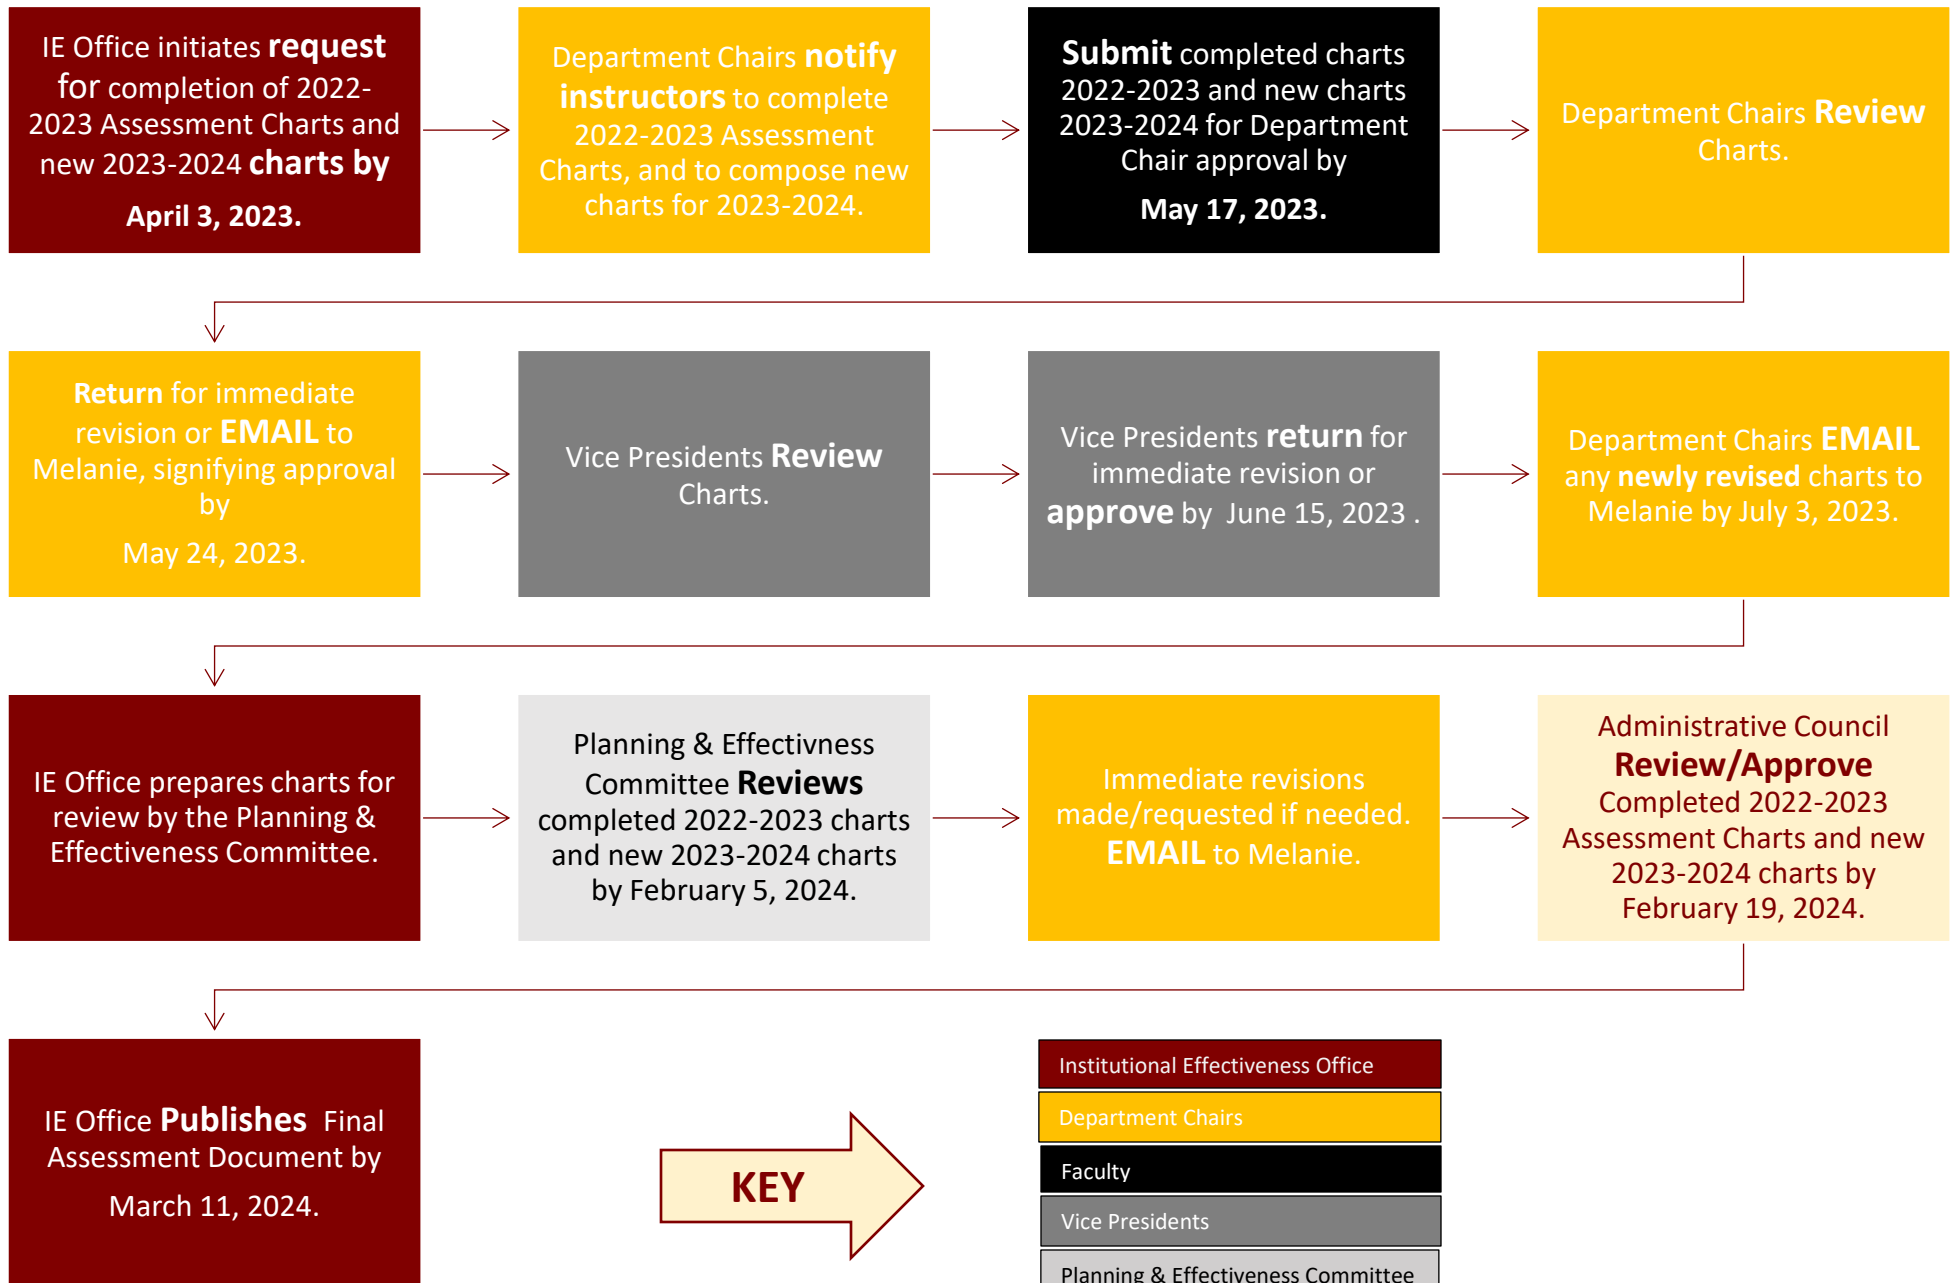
IE Office initiates request for completion of 2022-2023 Assessment Charts and new 2023-2024 charts by April 3, 2023.

Department Chairs notify instructors to complete 2022-2023 Assessment Charts, and to compose new charts for 2023-2024.

Submit completed charts 2022-2023 and new charts 2023-2024 for Department Chair approval by May 17, 2023.

Department Chairs Review Charts.

Return for immediate revision or EMAIL to Melanie, signifying approval by May 24, 2023.

Vice Presidents Review Charts.

Vice Presidents return for immediate revision or approve by June 15, 2023 .

Department Chairs EMAIL any newly revised charts to Melanie by July 3, 2023.

IE Office prepares charts for review by the Planning & Effectiveness Committee.

Planning & Effectivness Committee Reviews completed 2022-2023 charts and new 2023-2024 charts by February 5, 2024.

Immediate revisions made/requested if needed. EMAIL to Melanie.

Administrative Council Review/Approve Completed 2022-2023 Assessment Charts and new 2023-2024 charts by February 19, 2024.

IE Office Publishes Final Assessment Document by March 11, 2024.

KEY

Institutional Effectiveness Office
Department Chairs
Faculty
Vice Presidents
Planning & Effectiveness Committee